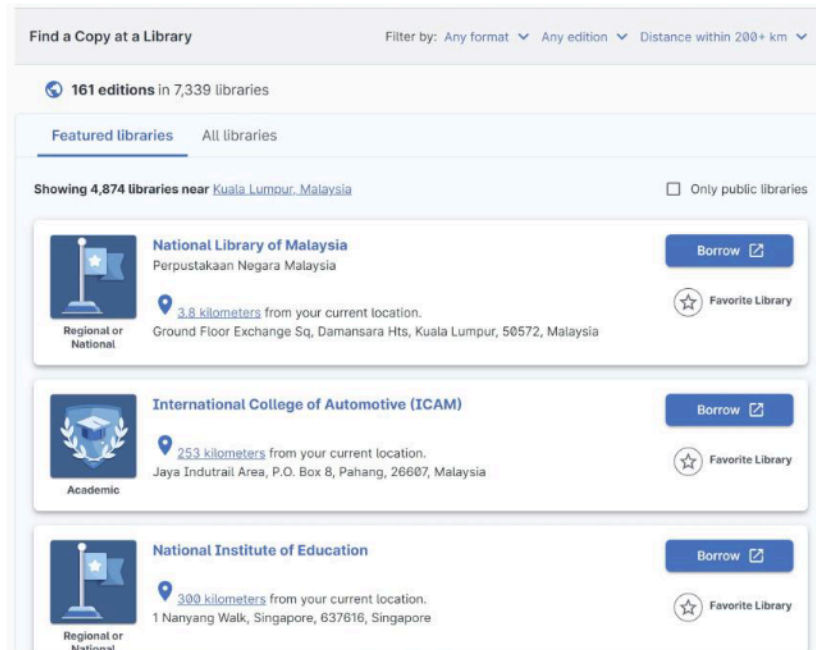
Find a Copy at a Library

Filter by: Any format Any edition Distance within 200+ km

161 editions in 7,339 libraries

Featured libraries All libraries

Showing 4,874 libraries near Kuala Lumpur, Malaysia

Only public libraries

Regional or National

National Library of Malaysia
Perpustakaan Negara Malaysia

3.8 kilometers from your current location.
Ground Floor Exchange Sq, Damansara Hts, Kuala Lumpur, 50572, Malaysia

Borrow

Favorite Library

Academic

International College of Automotive (ICAM)

253 kilometers from your current location.
Jaya Indutrail Area, P.O. Box 8, Pahang, 26607, Malaysia

Borrow

Favorite Library

Regional or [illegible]

National Institute of Education

300 kilometers from your current location.
1 Nanyang Walk, Singapore, 637616, Singapore

Borrow

Favorite Library